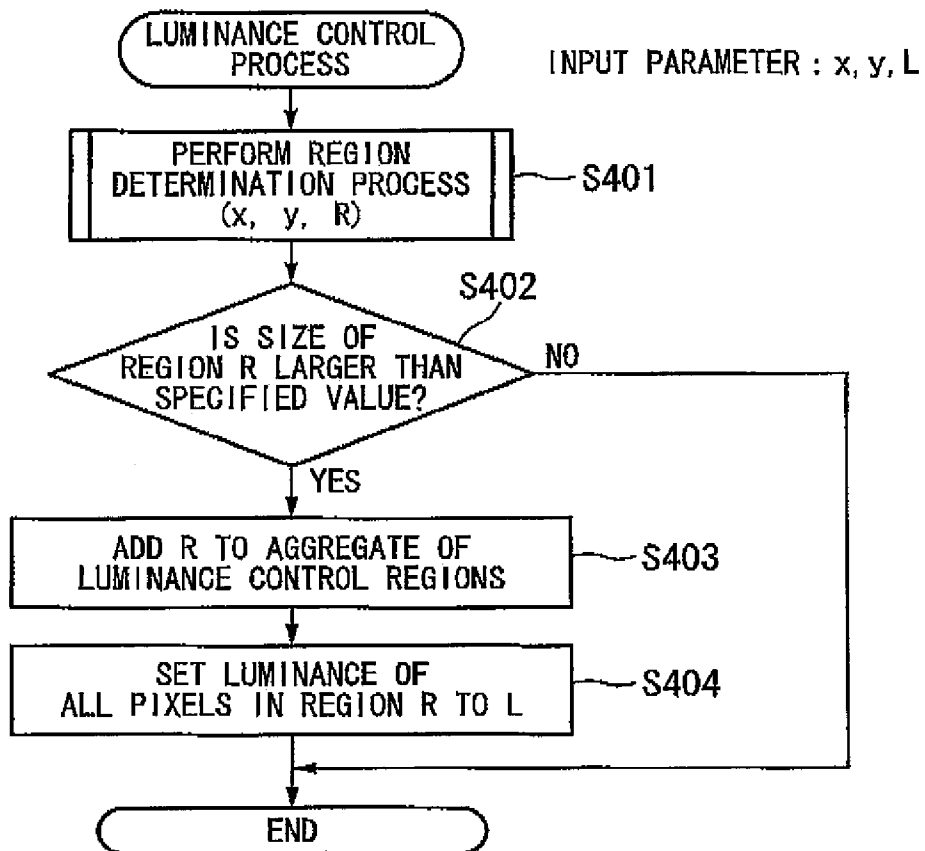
LUMINANCE CONTROL PROCESS

INPUT PARAMETER : x, y, L

PERFORM REGION DETERMINATION PROCESS (x, y, R)

S401

S402

IS SIZE OF REGION R LARGER THAN SPECIFIED VALUE?

NO

YES

ADD R TO AGGREGATE OF LUMINANCE CONTROL REGIONS

S403

SET LUMINANCE OF ALL PIXELS IN REGION R TO L

S404

END